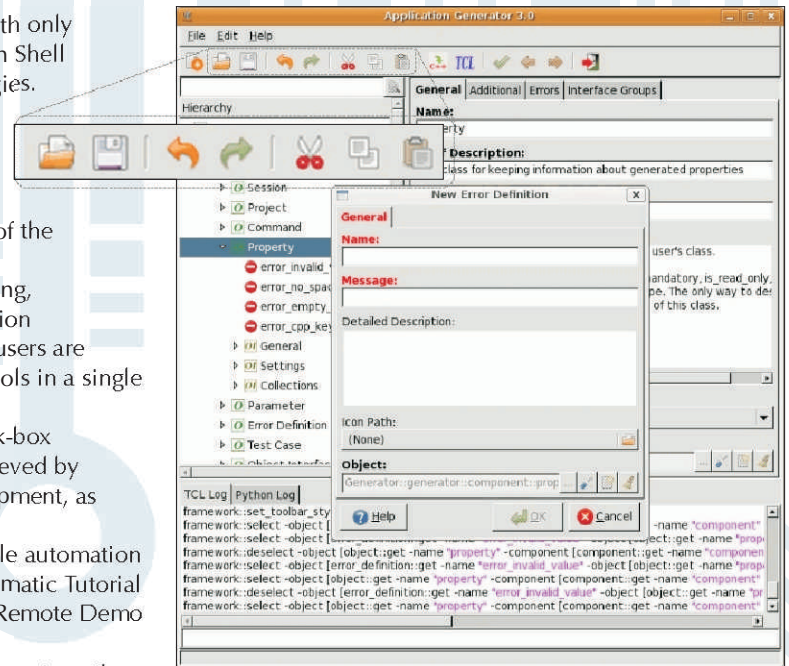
th only
n Shell
ies.

of the

ing,
ion
users are
ols in a single

k-box
eved by
oment, as

le automation
matic Tutorial
Remote Demo

Application Generator 3.0

File Edit Help

TCL

Hierarchy

General Additional Errors Interface Groups

Name:
erty

Description:
class for keeping information about generated properties

Session
Project
Command
Property
error_invalid_
error_no_spac
error_empty_
error_cpp_key
General
Settings
Collections
Parameter
Error Definition
Test Case

user's class.

andatory, is_read_only,
pe. The only way to de
of this class.

New Error Definition

General

Name:

Message:

Detailed Description:

Icon Path:
(None)

Object:
Generator::generator::component::prop

Help
OK
Cancel

TCL Log Python Log

framework::set_toolbar_sty
framework::select -object [
framework::select -object [
framework::deselect -object [object::get -name "property" -component [component::get -name "componen
framework::select -object [error_definition::get -name "error_invalid_value" -object [object::get -name "prop
framework::select -object [object::get -name "property" -component [component::get -name "component"
framework::deselect -object [error_definition::get -name "error_invalid_value" -object [object::get -name "pr
framework::select -object [object::get -name "property" -component [component::get -name "component"

-name "component"
-name "prop